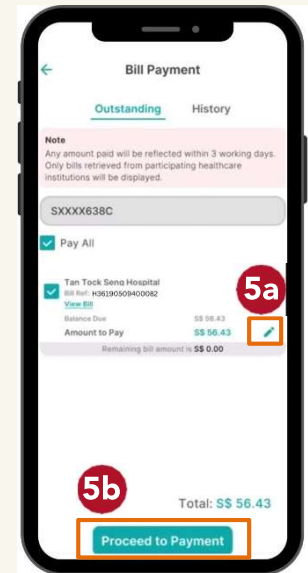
Bill Payment

Outstanding History

Note
Any amount paid will be reflected within 3 working days. Only bills retrieved from participating healthcare institutions will be displayed.

SXXXX638C

Pay All

Tan Tock Seng Hospital
Bill Ref: H36190509400082
View Bill

Balance Due S$ 56.43
Amount to Pay S$ 56.43

5a

Remaining bill amount is S$ 0.00

5b

Total: S$ 56.43

Proceed to Payment